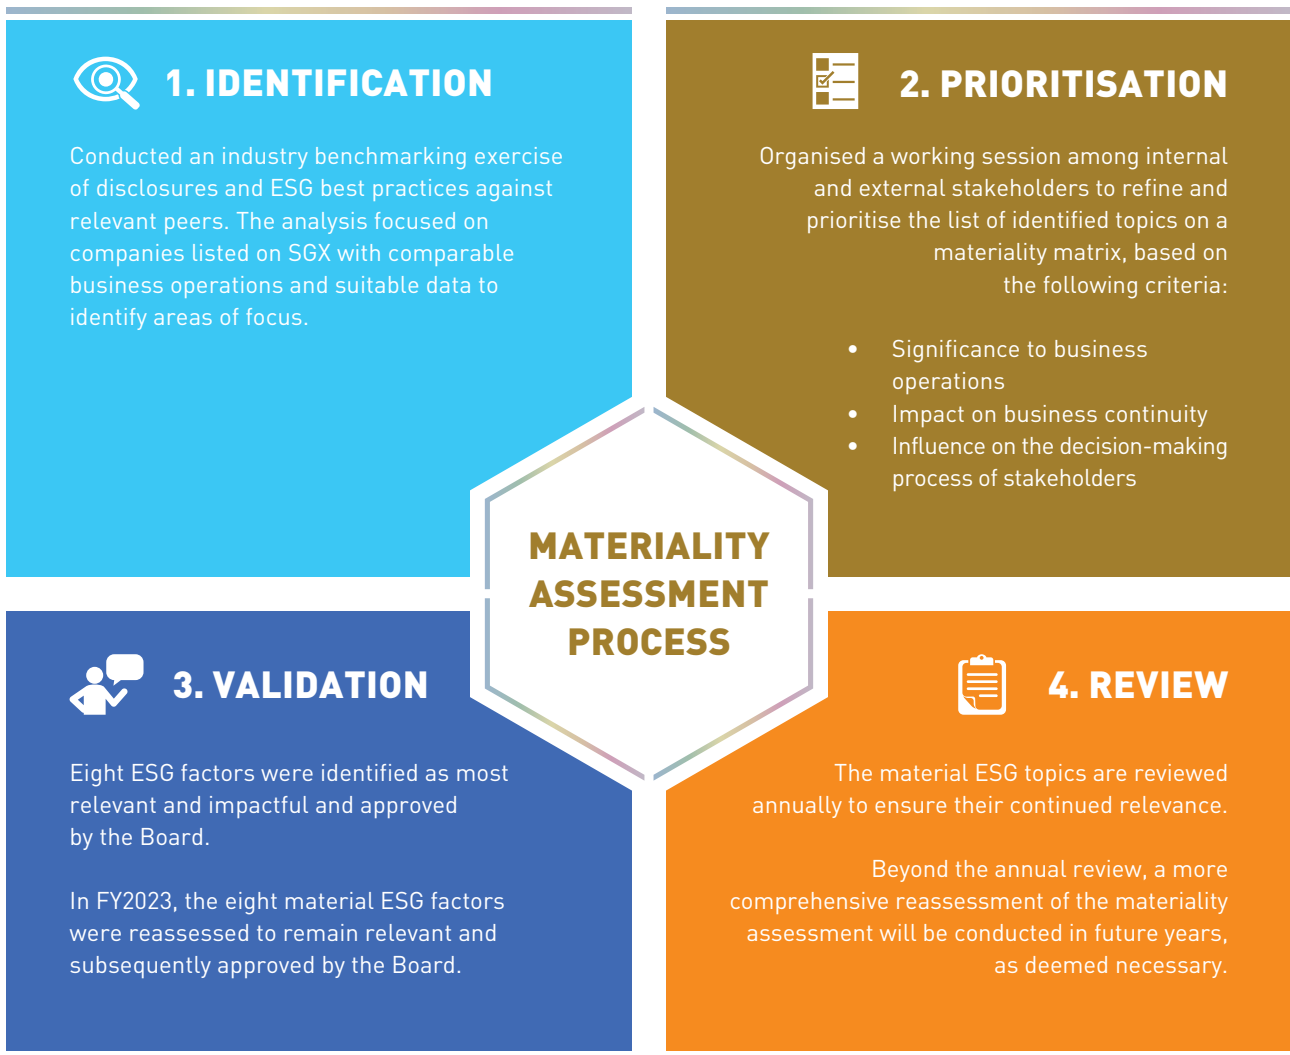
1. IDENTIFICATION

Conducted an industry benchmarking exercise of disclosures and ESG best practices against relevant peers. The analysis focused on companies listed on SGX with comparable business operations and suitable data to identify areas of focus.

2. PRIORITISATION

Organised a working session among internal and external stakeholders to refine and prioritise the list of identified topics on a materiality matrix, based on the following criteria:

- Significance to business operations
- Impact on business continuity
- Influence on the decision-making process of stakeholders

MATERIALITY ASSESSMENT PROCESS

3. VALIDATION

Eight ESG factors were identified as most relevant and impactful and approved by the Board.

In FY2023, the eight material ESG factors were reassessed to remain relevant and subsequently approved by the Board.

4. REVIEW

The material ESG topics are reviewed annually to ensure their continued relevance.

Beyond the annual review, a more comprehensive reassessment of the materiality assessment will be conducted in future years, as deemed necessary.